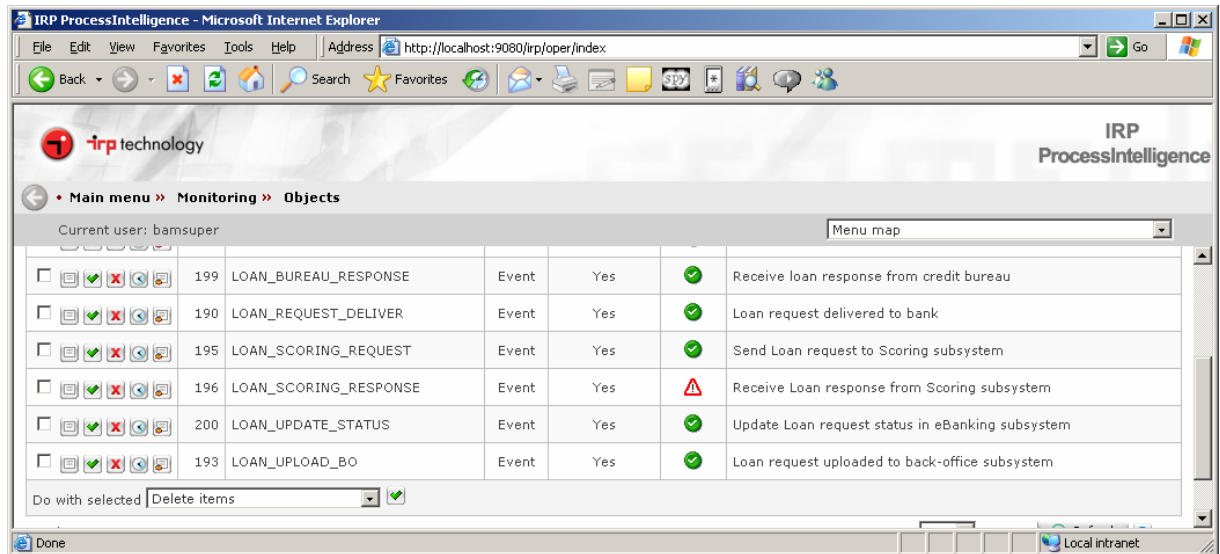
IRP ProcessIntelligence - Microsoft Internet Explorer

File Edit View Favorites Tools Help Address http://localhost:9080/irp/oper/index Go

Back Search Favorites

irp technology

IRP ProcessIntelligence

• Main menu » Monitoring » Objects

Current user: bamsuper

Menu map

| | | | | | |
|---|---|---|---|---|---|
| 199 | LOAN_BUREAU_RESPONSE | Event | Yes | | Receive loan response from credit bureau |
| 190 | LOAN_REQUEST_DELIVER | Event | Yes | | Loan request delivered to bank |
| 195 | LOAN_SCORING_REQUEST | Event | Yes | | Send Loan request to Scoring subsystem |
| 196 | LOAN_SCORING_RESPONSE | Event | Yes | | Receive Loan response from Scoring subsystem |
| 200 | LOAN_UPDATE_STATUS | Event | Yes | | Update Loan request status in eBanking subsystem |
| 193 | LOAN_UPLOAD_BO | Event | Yes | | Loan request uploaded to back-office subsystem |

Do with selected Delete items

Done

Local intranet